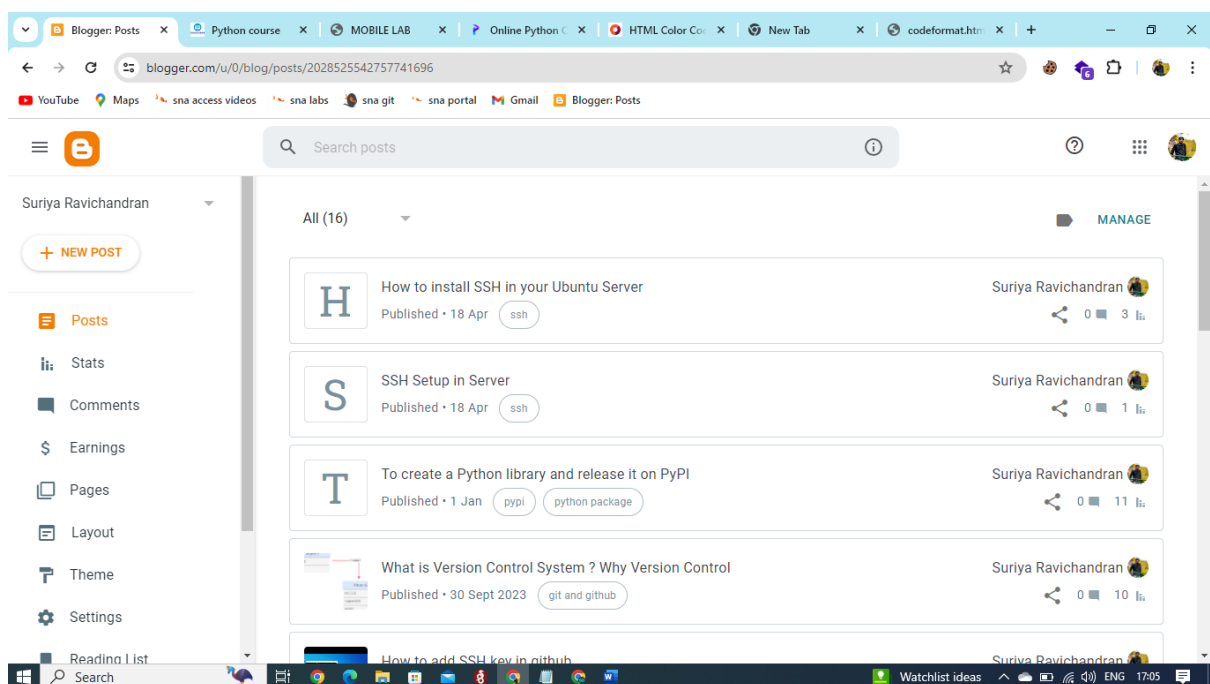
Blogger: Posts × Python course × MOBILE LAB × Online Python C × HTML Color Co × New Tab × codeformat.htm × +

blogger.com/u/0/blog/posts/2028525542757741696

YouTube Maps sna access videos sna labs sna git sna portal Gmail Blogger: Posts

Search posts

Suriya Ravichandran

+ NEW POST

Posts
Stats
Comments
Earnings
Pages
Layout
Theme
Settings
Reading List

All (16)

MANAGE

H
How to install SSH in your Ubuntu Server
Published • 18 Apr ssh
Suriya Ravichandran
0 3

S
SSH Setup in Server
Published • 18 Apr ssh
Suriya Ravichandran
0 1

T
To create a Python library and release it on PyPI
Published • 1 Jan pypi python package
Suriya Ravichandran
0 11

What is Version Control System ? Why Version Control
Published • 30 Sept 2023 git and github
Suriya Ravichandran
0 10

How to add SSH key in github
Suriya Ravichandran

Search

Watchlist ideas ENG 17:05